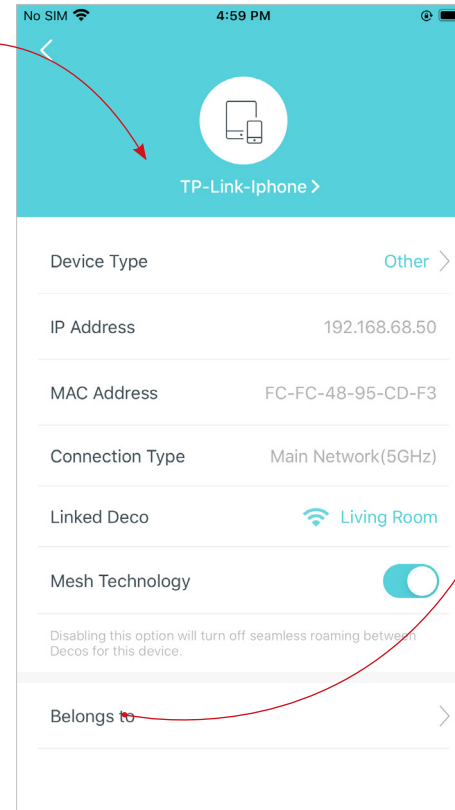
No SIM 4:59 PM

TP-Link-Iphone >

Device Type Other >

IP Address 192.168.68.50

MAC Address FC-FC-48-95-CD-F3

Connection Type Main Network(5GHz)

Linked Deco Living Room

Mesh Technology

Disabling this option will turn off seamless roaming between Decos for this device.

Belongs to >